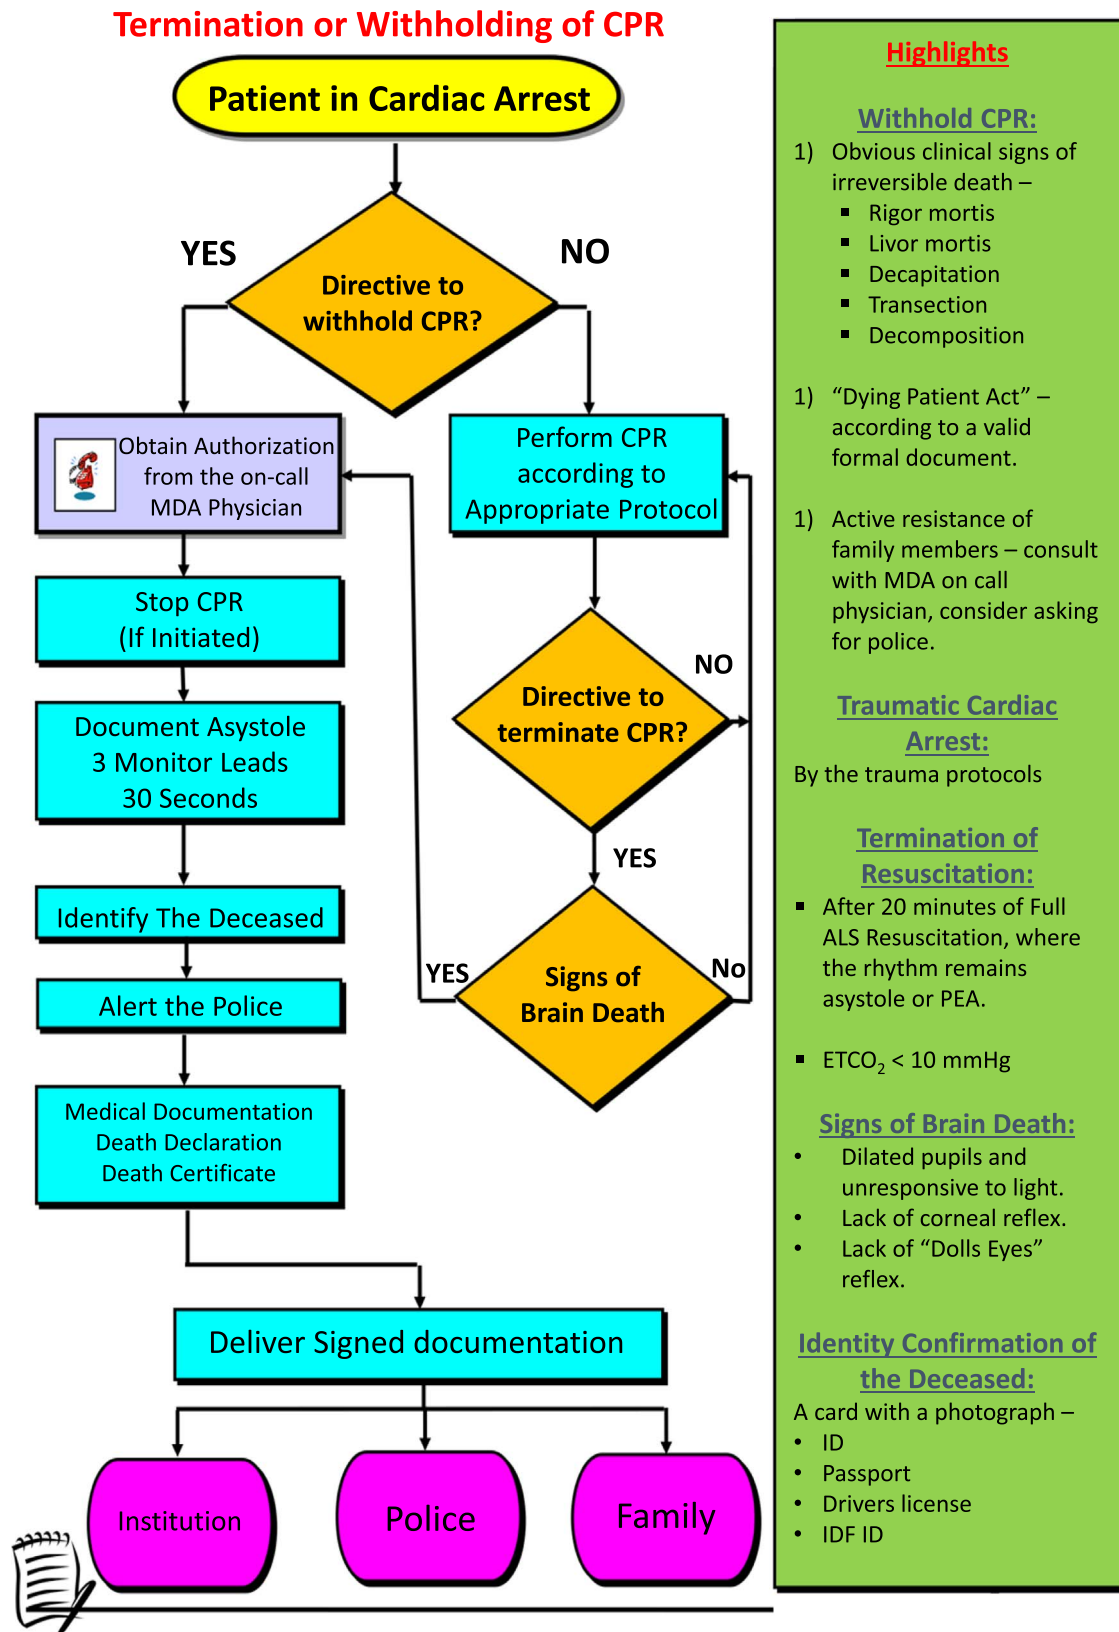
Termination or Withholding of CPR

Patient in Cardiac Arrest

YES

Directive to withhold CPR?

NO

Obtain Authorization from the on-call MDA Physician

Perform CPR according to Appropriate Protocol

Stop CPR (If Initiated)

NO

Directive to terminate CPR?

Document Asystole 3 Monitor Leads 30 Seconds

YES

Identify The Deceased

YES

Signs of Brain Death

No

Alert the Police

Medical Documentation Death Declaration Death Certificate

Deliver Signed documentation

Institution

Police

Family

Highlights

Withhold CPR:

1) Obvious clinical signs of irreversible death –
▪ Rigor mortis
▪ Livor mortis
▪ Decapitation
▪ Transection
▪ Decomposition

1) "Dying Patient Act" – according to a valid formal document.

1) Active resistance of family members – consult with MDA on call physician, consider asking for police.

Traumatic Cardiac Arrest:

By the trauma protocols

Termination of Resuscitation:

▪ After 20 minutes of Full ALS Resuscitation, where the rhythm remains asystole or PEA.

▪ $ETCO_2$ < 10 mmHg

Signs of Brain Death:

• Dilated pupils and unresponsive to light.
• Lack of corneal reflex.
• Lack of "Dolls Eyes" reflex.

Identity Confirmation of the Deceased:

A card with a photograph –
• ID
• Passport
• Drivers license
• IDF ID